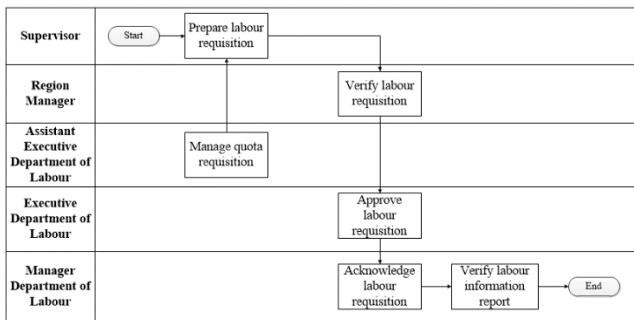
Supervisor

Start

Prepare labour requisition

Region Manager

Verify labour requisition

Assistant Executive Department of Labour

Manage quota requisition

Executive Department of Labour

Approve labour requisition

Manager Department of Labour

Acknowledge labour requisition

Verify labour information report

End